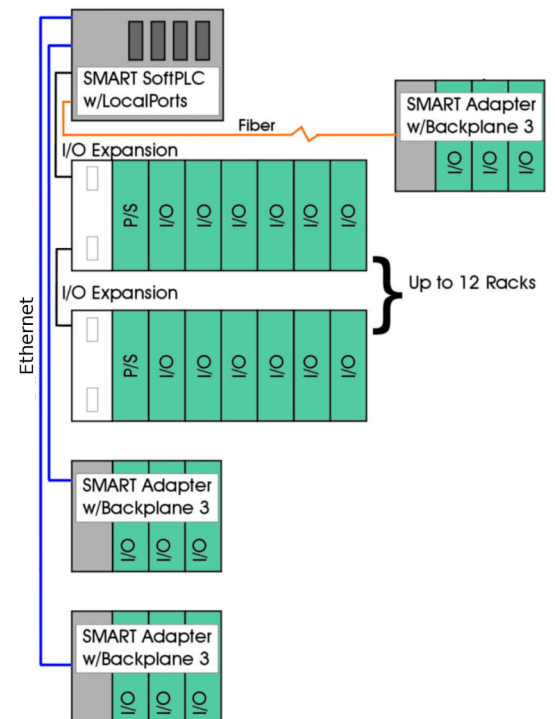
SMART SoftPLC w/LocalPorts

SMART Adapter w/Backplane 3

Fiber

I/O I/O I/O

I/O Expansion

P/S I/O I/O I/O I/O I/O I/O

I/O Expansion

Up to 12 Racks

P/S I/O I/O I/O I/O I/O I/O

Ethernet

SMART Adapter w/Backplane 3

I/O I/O I/O

SMART Adapter w/Backplane 3

I/O I/O I/O